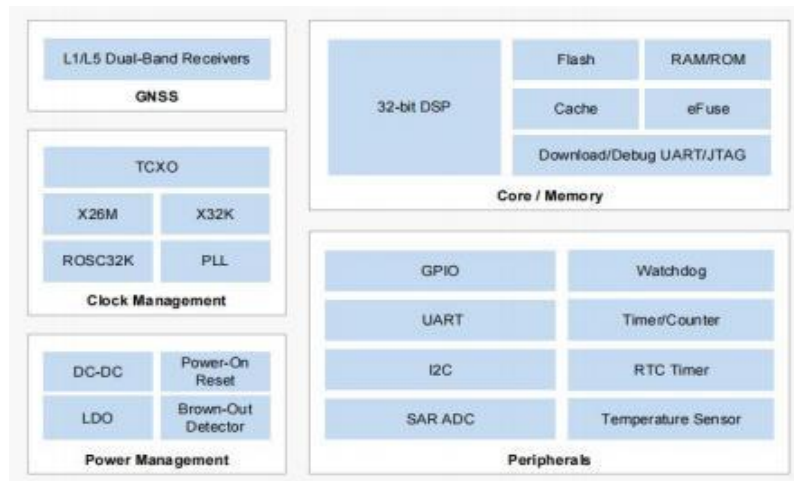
L1/L5 Dual-Band Receivers

GNSS

TCXO

X26M

X32K

ROSC32K

PLL

Clock Management

DC-DC

Power-On Reset

LDO

Brown-Out Detector

Power Management

32-bit DSP

Flash

RAM/ROM

Cache

eFuse

Download/Debug UART/JTAG

Core / Memory

GPIO

Watchdog

UART

Timer/Counter

I2C

RTC Timer

SAR ADC

Temperature Sensor

Peripherals